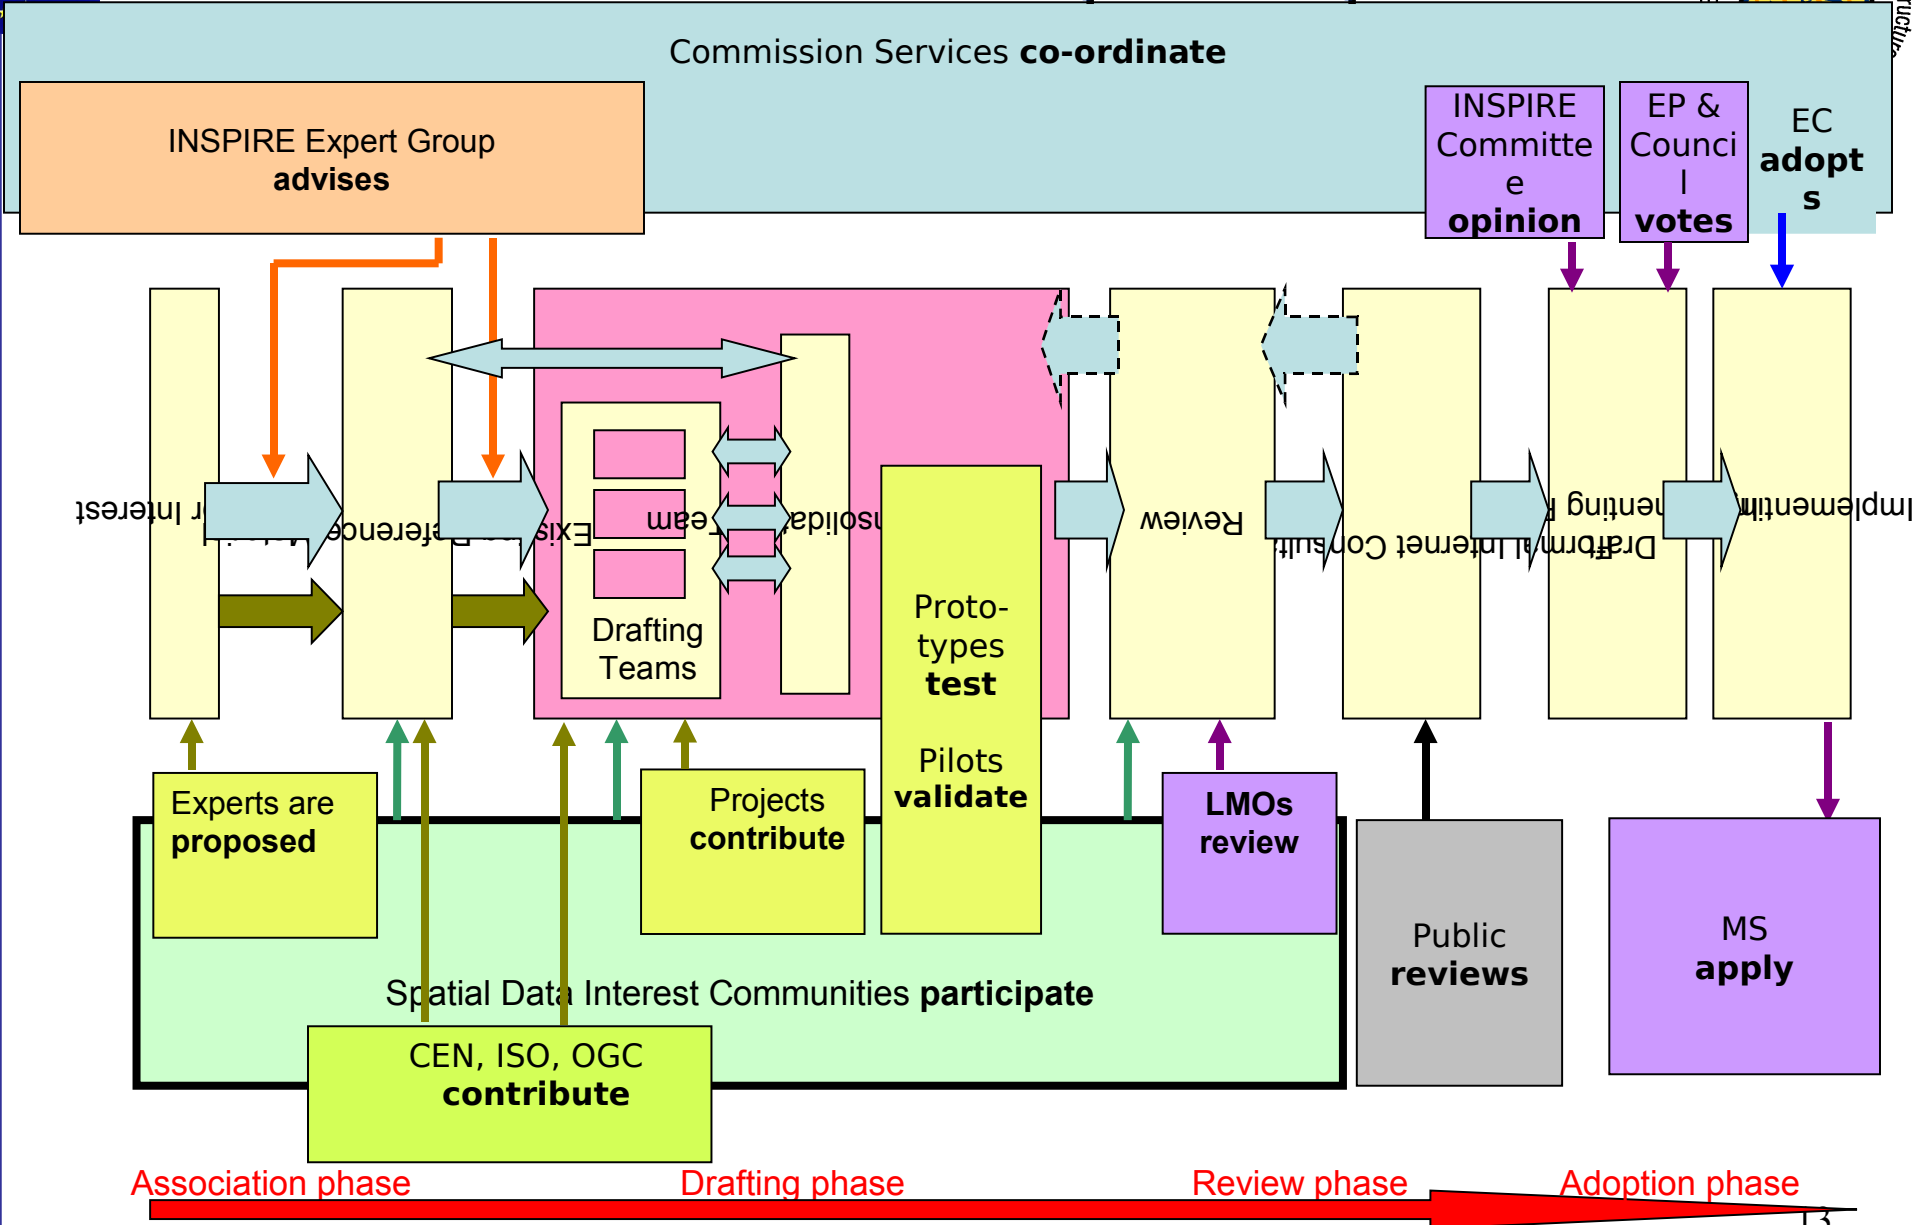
Commission Services **co-ordinate**

INSPIRE Expert Group **advises**

INSPIRE Committe e **opinion**

EP & Counci l **votes**

EC **adopt s**

r Interest

Existing Reference Material

Drafting Teams

Consolidation Team

Proto-types **test**

Pilots **validate**

Review

Draft Internet Consultation

Implementing Rules

Implementation

Experts are **proposed**

Projects **contribute**

LMOs **review**

Public **reviews**

MS **apply**

Spatial Data Interest Communities **participate**

CEN, ISO, OGC **contribute**

Association phase

Drafting phase

Review phase

Adoption phase

13